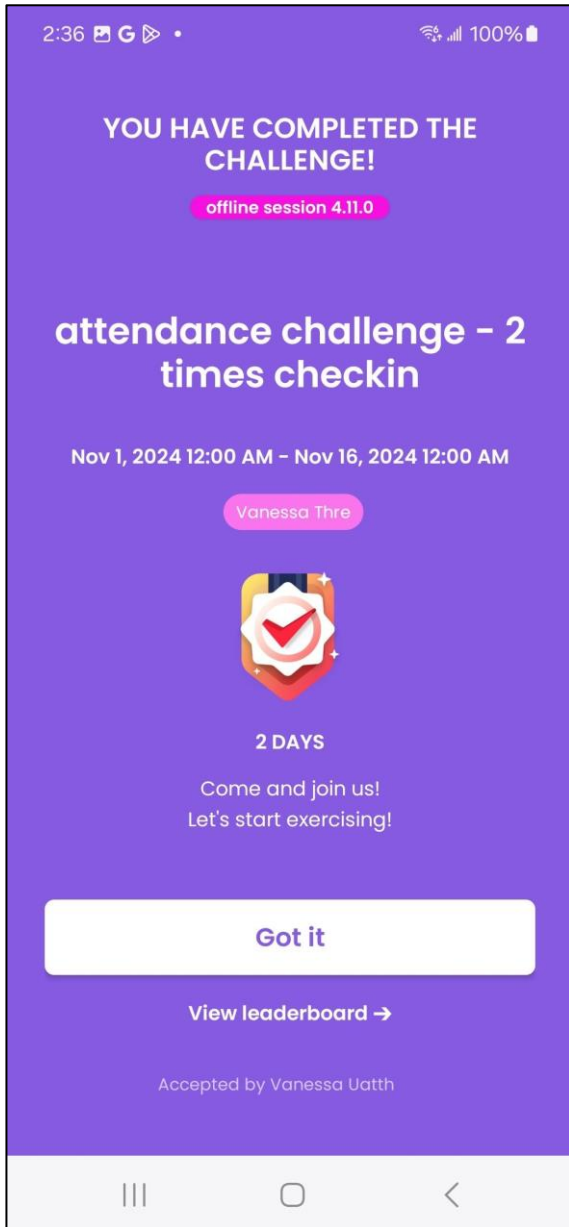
2:36 G • 100%

YOU HAVE COMPLETED THE CHALLENGE!

offline session 4.11.0

attendance challenge - 2 times checkin

Nov 1, 2024 12:00 AM - Nov 16, 2024 12:00 AM

Vanessa Thre

2 DAYS

Come and join us!
Let's start exercising!

Got it

View leaderboard →

Accepted by Vanessa Uatth